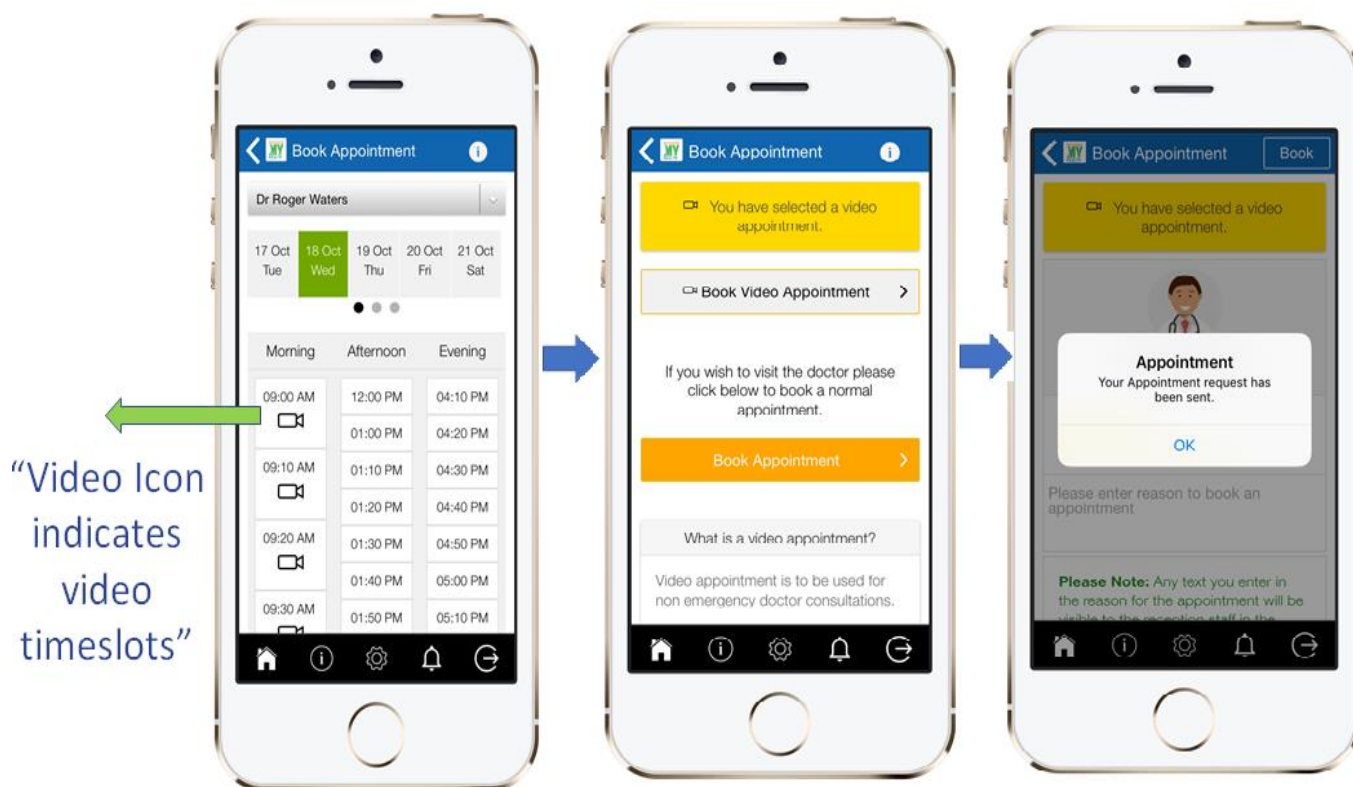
"Video Icon indicates video timeslots"

Book Appointment

Dr Roger Waters

| 17 Oct Tue | 18 Oct Wed | 19 Oct Thu | 20 Oct Fri | 21 Oct Sat |
|---|---|---|---|---|

| Morning | Afternoon | Evening |
|---|---|---|
| 09:00 AM | 12:00 PM | 04:10 PM |
| | 01:00 PM | 04:20 PM |
| 09:10 AM | 01:10 PM | 04:30 PM |
| | 01:20 PM | 04:40 PM |
| 09:20 AM | 01:30 PM | 04:50 PM |
| | 01:40 PM | 05:00 PM |
| 09:30 AM | 01:50 PM | 05:10 PM |

Book Appointment

You have selected a video appointment.

Book Video Appointment

If you wish to visit the doctor please click below to book a normal appointment.

Book Appointment

What is a video appointment?

Video appointment is to be used for non emergency doctor consultations.

Book Appointment Book

You have selected a video appointment.

Appointment
Your Appointment request has been sent.

OK

Please enter reason to book an appointment

Please Note: Any text you enter in the reason for the appointment will be visible to the reception staff in the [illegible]